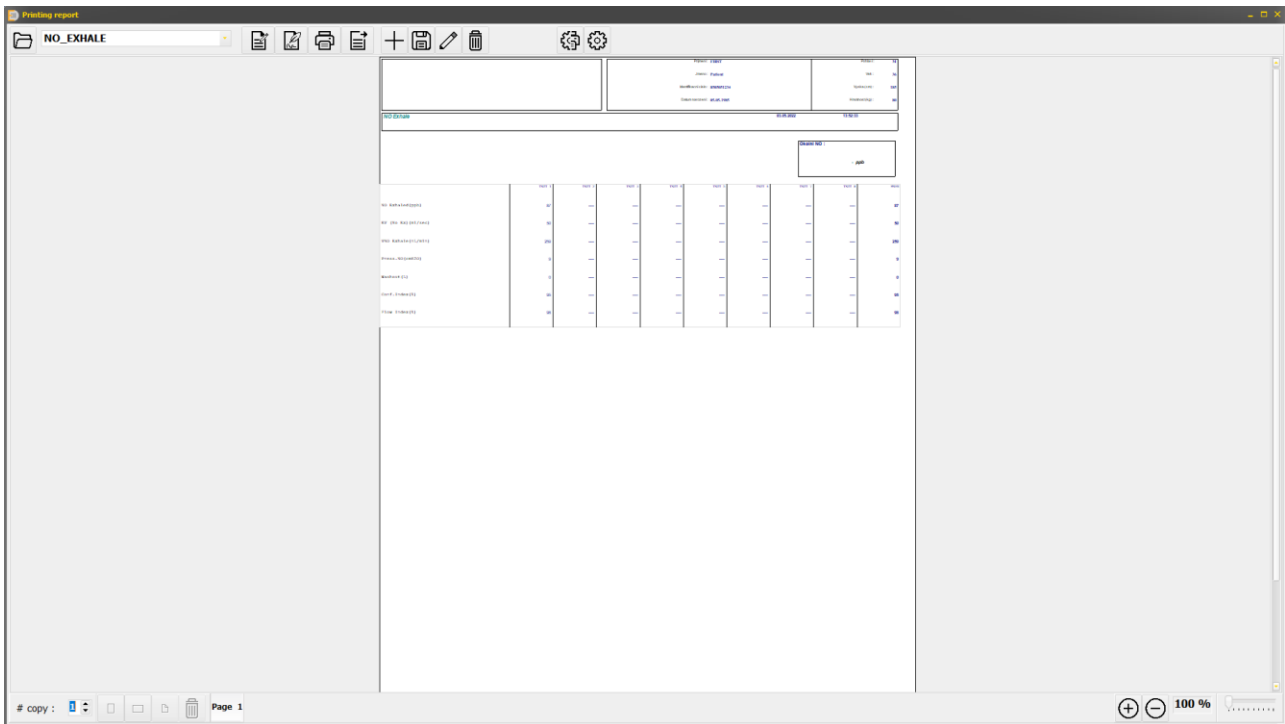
Printing report

NO_EXHALE

NO Exhale

Exhaled NO :

: ppb

| | Test 1 | Test 2 | Test 3 | Test 4 | Test 5 | Test 6 | Test 7 | Test 8 | Best |
|---|---|---|---|---|---|---|---|---|---|
| NO Exhaled(ppb) | 37 | --- | --- | --- | --- | --- | --- | --- | 37 |
| NO (NL Exp)(nl/sec) | 50 | --- | --- | --- | --- | --- | --- | --- | 50 |
| Vol Exhaled(l/sec) | 250 | --- | --- | --- | --- | --- | --- | --- | 250 |
| Press. Exp(mbar) | 5 | --- | --- | --- | --- | --- | --- | --- | 5 |
| Warnerr(l) | 0 | --- | --- | --- | --- | --- | --- | --- | 0 |
| Corr. Index(%) | 10 | --- | --- | --- | --- | --- | --- | --- | 10 |
| Flow Index(%) | 10 | --- | --- | --- | --- | --- | --- | --- | 10 |

# copy : 1

Page 1

100 %